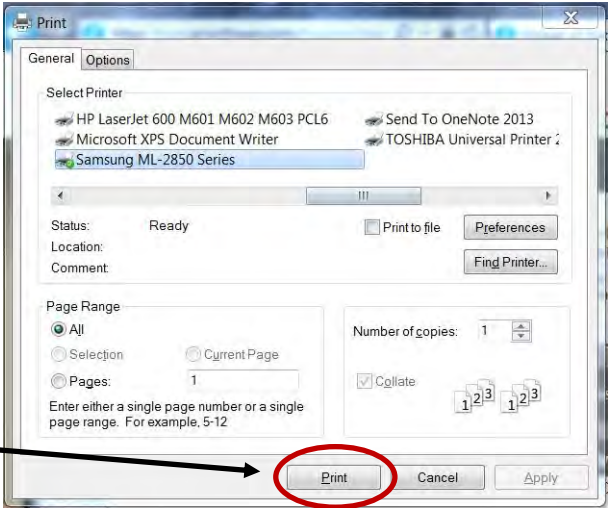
Print

General Options

Select Printer

HP LaserJet 600 M601 M602 M603 PCL6
Send To OneNote 2013
Microsoft XPS Document Writer
TOSHIBA Universal Printer 2
Samsung ML-2850 Series

Status: Ready
Location:
Comment:

Print to file
Preferences
Find Printer...

Page Range
All
Selection
Current Page
Pages: 1
Enter either a single page number or a single page range. For example, 5-12

Number of copies: 1
Collate
1 2 3 1 2 3

Print
Cancel
Apply